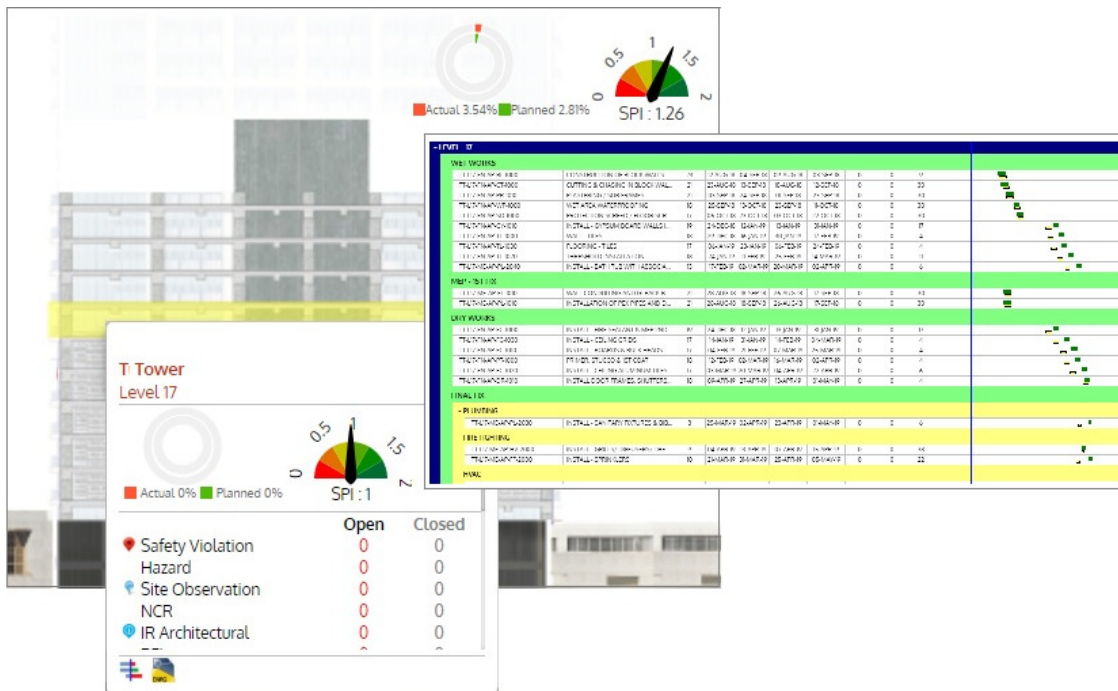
Actual 3.54% Planned 2.81%

0 0.5 1 1.5 2
SPI : 1.26

WET WORKS
CUTTING & CHASING IN BLOCK WALL
WET AREA WATERPROOFING
INSTALL - GYPSUM BOARD WALLS
FLOORING - TILES
INSTALL - BATH TUB WITH ASSOCIA
MEP - 1ST FIX
INSTALLATION OF PEX PIPES AND D
DRY WORKS
INSTALL - CEILING GT BIS
PRIMER, STUCCO & 1ST COAT
INSTALL DOOR FRAMES, SHUTTERS
FINAL FIX
- PLUMBING
INSTALL - SANITARY FIXTURES & BIG
FIRE FIGHTING
INSTALL - SPRINKLERS
HVAC

T Tower
Level 17

0 0.5 1 1.5 2
SPI : 1
Actual 0% Planned 0%

| | Open | Closed |
|---|---|---|
| Safety Violation | 0 | 0 |
| Hazard | 0 | 0 |
| Site Observation | 0 | 0 |
| NCR | 0 | 0 |
| IR Architectural | 0 | 0 |